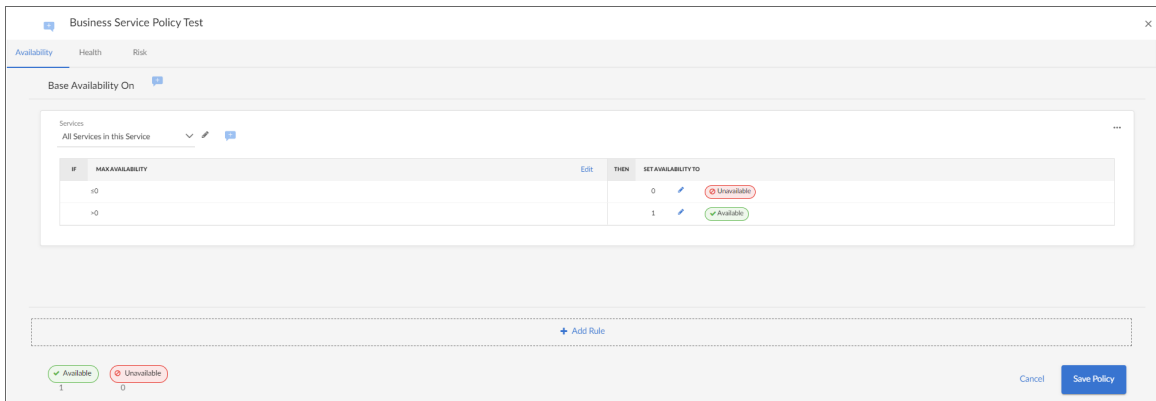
Business Service Policy Test

×

Availability Health Risk

Base Availability On

Services
All Services in this Service

...

| IF | MAX AVAILABILITY | Edit | THEN | SET AVAILABILITY TO |
|---|---|---|---|---|
| | ≤0 | | | 0 Unavailable |
| | >0 | | | 1 Available |

+ Add Rule

Available 1 Unavailable 0

Cancel Save Policy